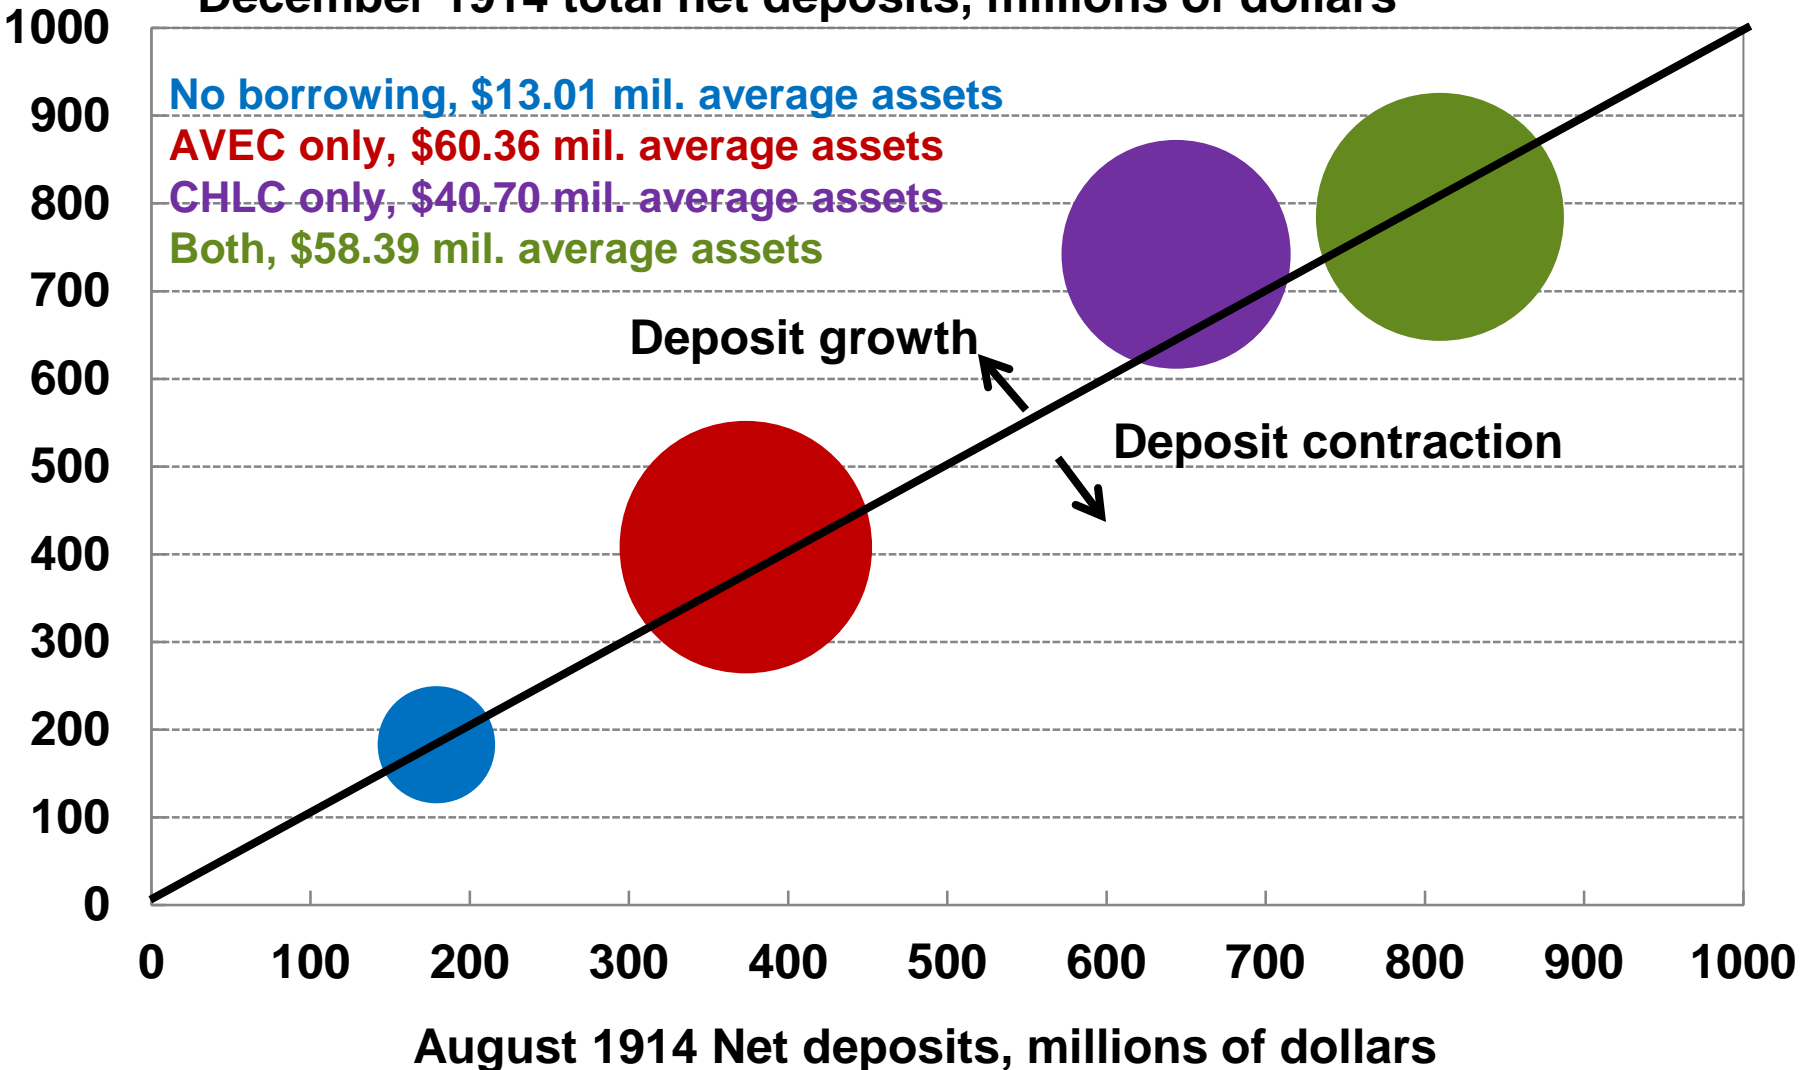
December 1914 total net deposits, millions of dollars

No borrowing, \$13.01 mil. average assets
AVEC only, \$60.36 mil. average assets
CHLC only, \$40.70 mil. average assets
Both, \$58.39 mil. average assets

Deposit growth

Deposit contraction

1000
900
800
700
600
500
400
300
200
100
0

0 100 200 300 400 500 600 700 800 900 1000

August 1914 Net deposits, millions of dollars